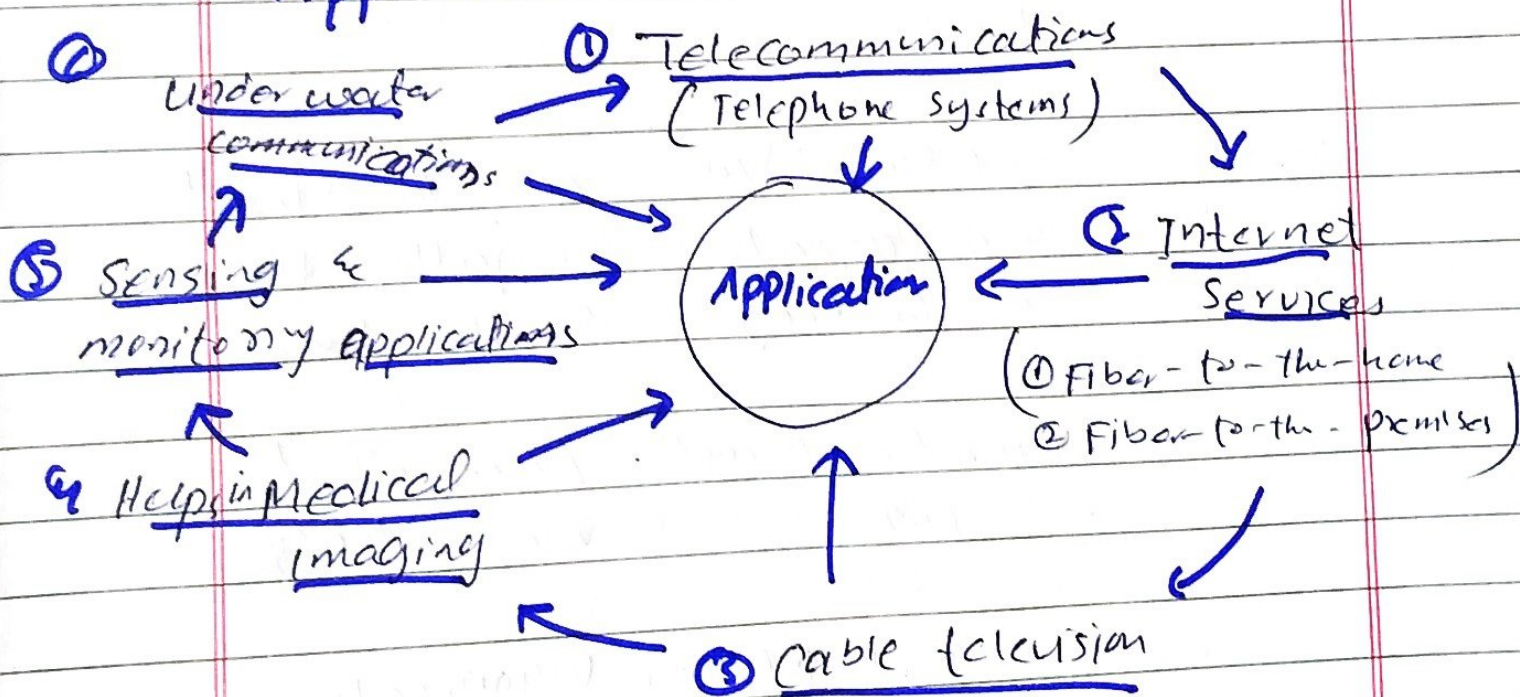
① Telecommunications (Telephone Systems)

② Internet Services
(① Fiber-to-the-home
② Fiber-to-the-premises)

③ Cable television

④ Helps in Medical imaging

⑤ Sensing & monitoring applications

⑥ Under water communications

Application